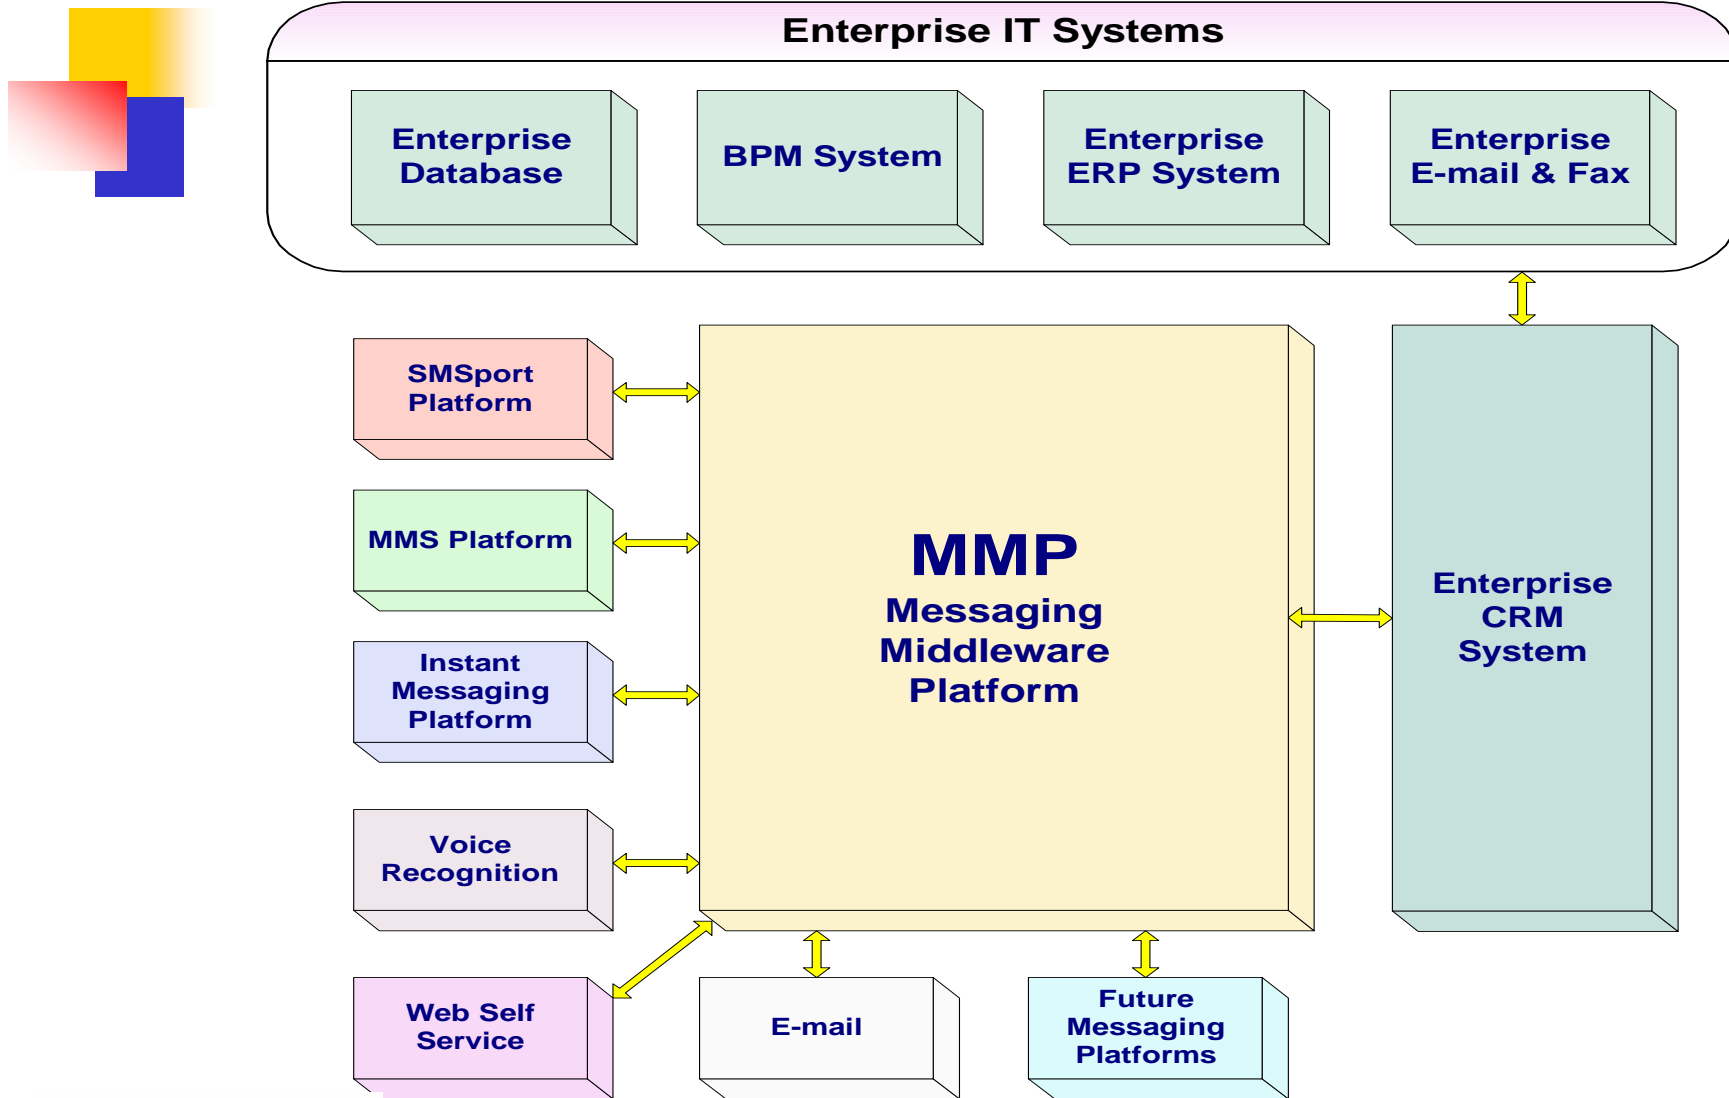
Enterprise IT Systems

Enterprise Database

BPM System

Enterprise ERP System

Enterprise E-mail & Fax

SMSport Platform

MMS Platform

Instant Messaging Platform

Voice Recognition

Web Self Service

MMP
Messaging Middleware Platform

Enterprise CRM System

E-mail

Future Messaging Platforms